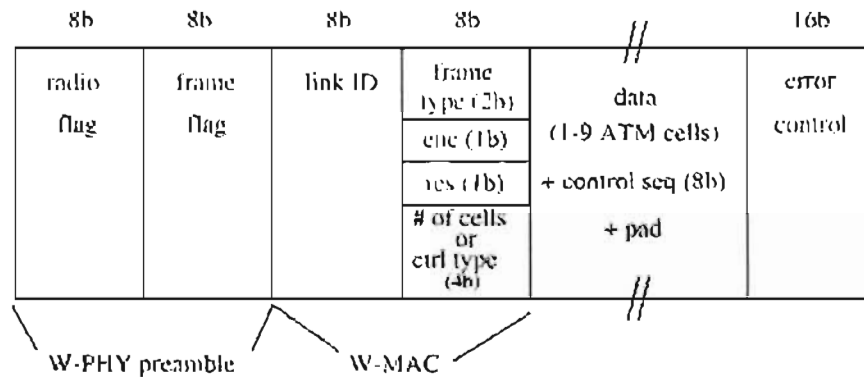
| 8b | 8b | 8b | 8b | | 16b |
|---|---|---|---|---|---|
| radio flag | frame flag | link ID | frame type (2b) | data (1-9 ATM cells) | error control |
| | | | enc (1b) | + control seq (8b) | |
| | | | res (1b) | | |
| | | | # of cells or ctrl type (4b) | + pad | |

W-PHY preamble

W-MAC